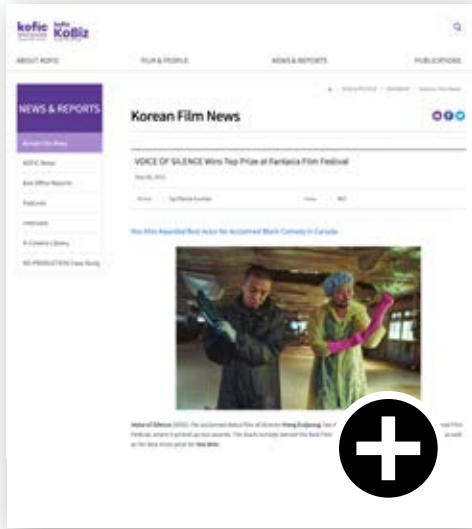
kofic KoBiz

ABOUT KOFIC
FILM & PEOPLE
NEWS & REPORTS
PUBLICATIONS

NEWS & REPORTS

Korean Film News
Korean Film News
KOFIC News
Box Office Reports
Features
Interviews
K-Cinema Library
KO-PRODUCTION Case Study

VOICE OF SILENCE Wins Top Prize at Fantasia Film Festival

Yoo Ah-in Awarded Best Actor for Acclaimed Black Comedy in Canada

Voice of Silence (2020), the acclaimed debut film of director Hong Eui-jeong, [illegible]